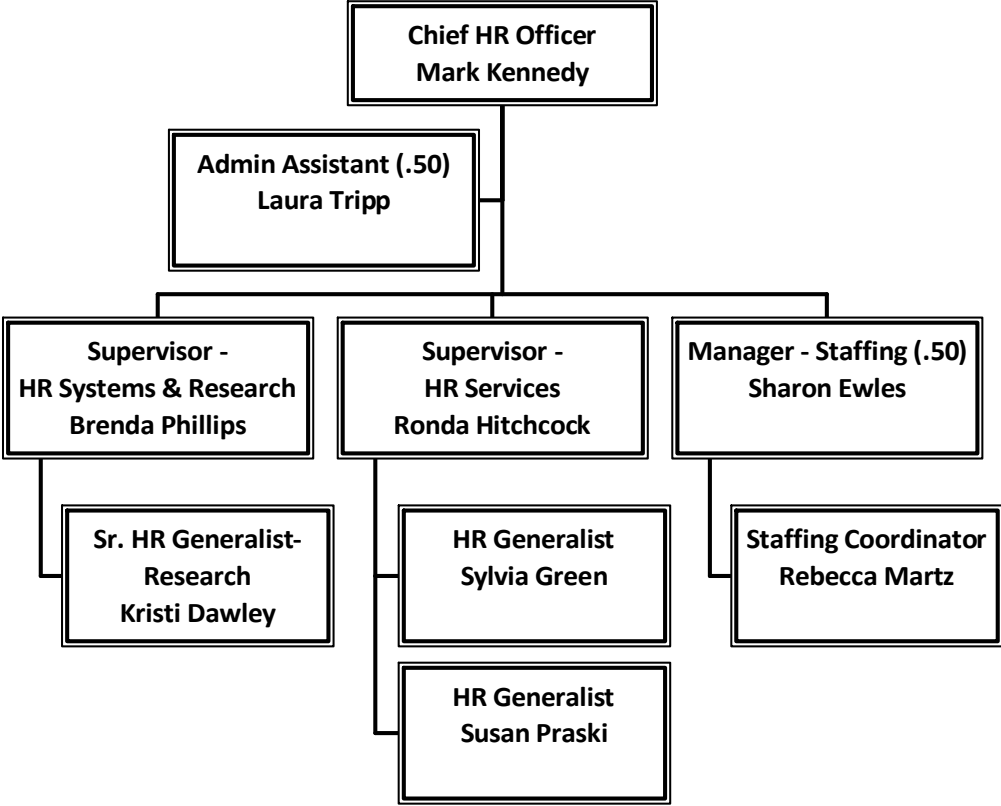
Chief HR Officer
Mark Kennedy

Admin Assistant (.50)
Laura Tripp

Supervisor -
HR Systems & Research
Brenda Phillips

Supervisor -
HR Services
Ronda Hitchcock

Manager - Staffing (.50)
Sharon Ewles

Sr. HR Generalist-
Research
Kristi Dawley

HR Generalist
Sylvia Green

HR Generalist
Susan Praski

Staffing Coordinator
Rebecca Martz